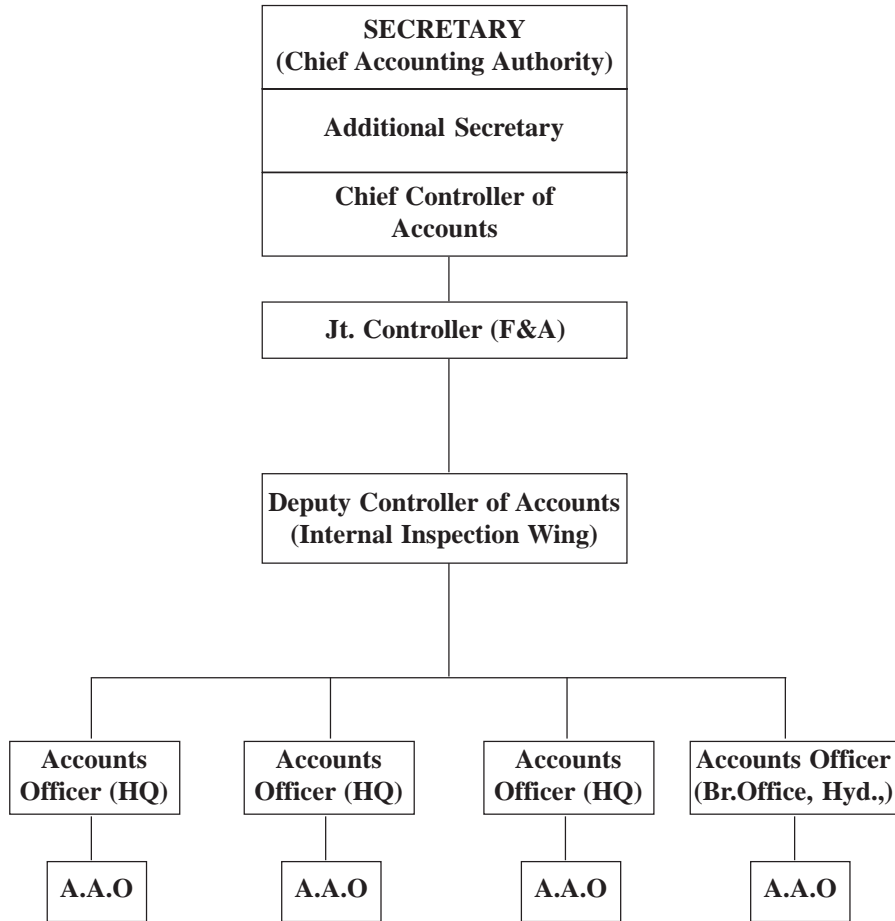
SECRETARY
(Chief Accounting Authority)

Additional Secretary

Chief Controller of Accounts

Jt. Controller (F&A)

Deputy Controller of Accounts
(Internal Inspection Wing)

Accounts Officer (HQ)

Accounts Officer (HQ)

Accounts Officer (HQ)

Accounts Officer (Br.Office, Hyd.,)

A.A.O

A.A.O

A.A.O

A.A.O